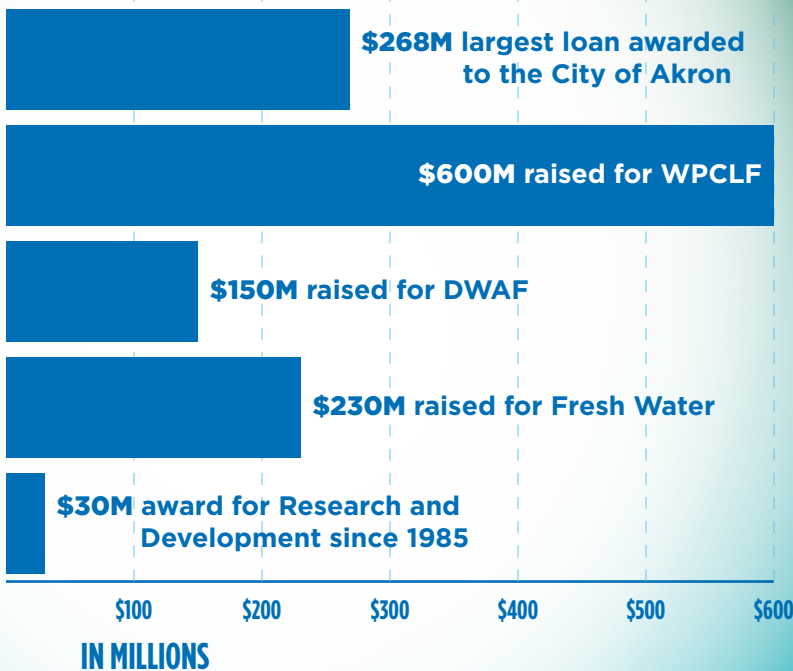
$268M largest loan awarded to the City of Akron

$600M raised for WPCLF

$150M raised for DWAF

$230M raised for Fresh Water

$30M award for Research and Development since 1985

$100 $200 $300 $400 $500 $600

IN MILLIONS